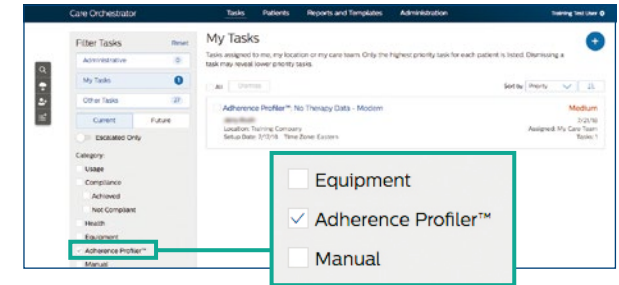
Care Orchestrator

Tasks Patients Reports and Templates Administration

Training Test User

Filter Tasks Reset

Administrative 0

My Tasks 1

Other Tasks 27

Current Future

Escalated Only

Category:

Usage

Compliance

Achieved

Not Compliant

Health

Equipment

Adherence Profiler™

Manual

My Tasks

Tasks assigned to me, my location or my care team. Only the highest priority task for each patient is listed. Dismissing a task may reveal lower priority tasks.

All Dismiss

Sort by: Priority

Adherence Profiler™: No Therapy Data - Modem

Medium

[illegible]

Location: Training Company

Setup Date: 3/17/16 Time Zone: Eastern

3/21/16

Assigned: My Care Team

Tasks: 1

Equipment

Adherence Profiler™

Manual